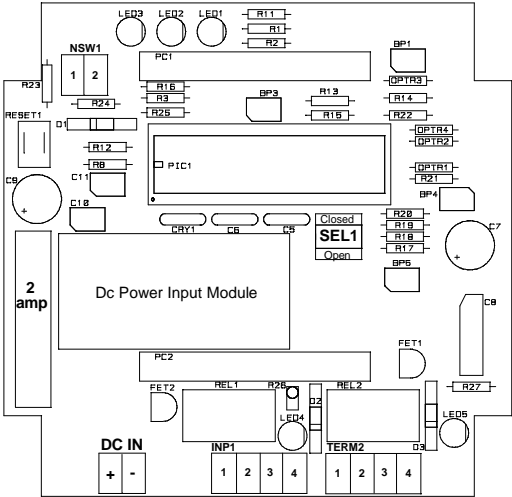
LED3 LED2 LED1
R11
R1
R2
BP1
NSW1
1 2
PC1
R23
OPTR3
R16
BP3
R13
R14
R24
R3
R25
R15
R22
RESET1
D1
OPTR4
OPTR2
R12
PIC1
R8
OPTR1
R21
C9
C11
BP4
C10
CRY1
C6
C5
Closed
SEL1
Open
R20
R19
R18
R17
C7
2 amp
Dc Power Input Module
BP6
C8
PC2
FET1
FET2
REL1
R26
REL2
R27
D2
LED4
LED5
D3
DC IN
+ -
INP1
1 2 3 4
TERM2
1 2 3 4